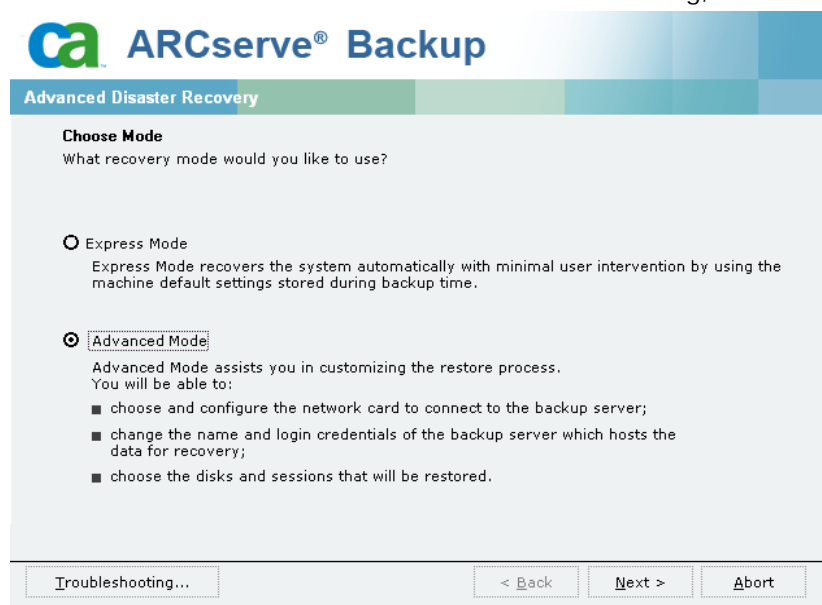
ca ARCserve® Backup

Advanced Disaster Recovery

Choose Mode
What recovery mode would you like to use?

Express Mode
Express Mode recovers the system automatically with minimal user intervention by using the machine default settings stored during backup time.

Advanced Mode
Advanced Mode assists you in customizing the restore process.
You will be able to:

■ choose and configure the network card to connect to the backup server;

■ change the name and login credentials of the backup server which hosts the data for recovery;

■ choose the disks and sessions that will be restored.

Troubleshooting...

< Back

Next >

Abort